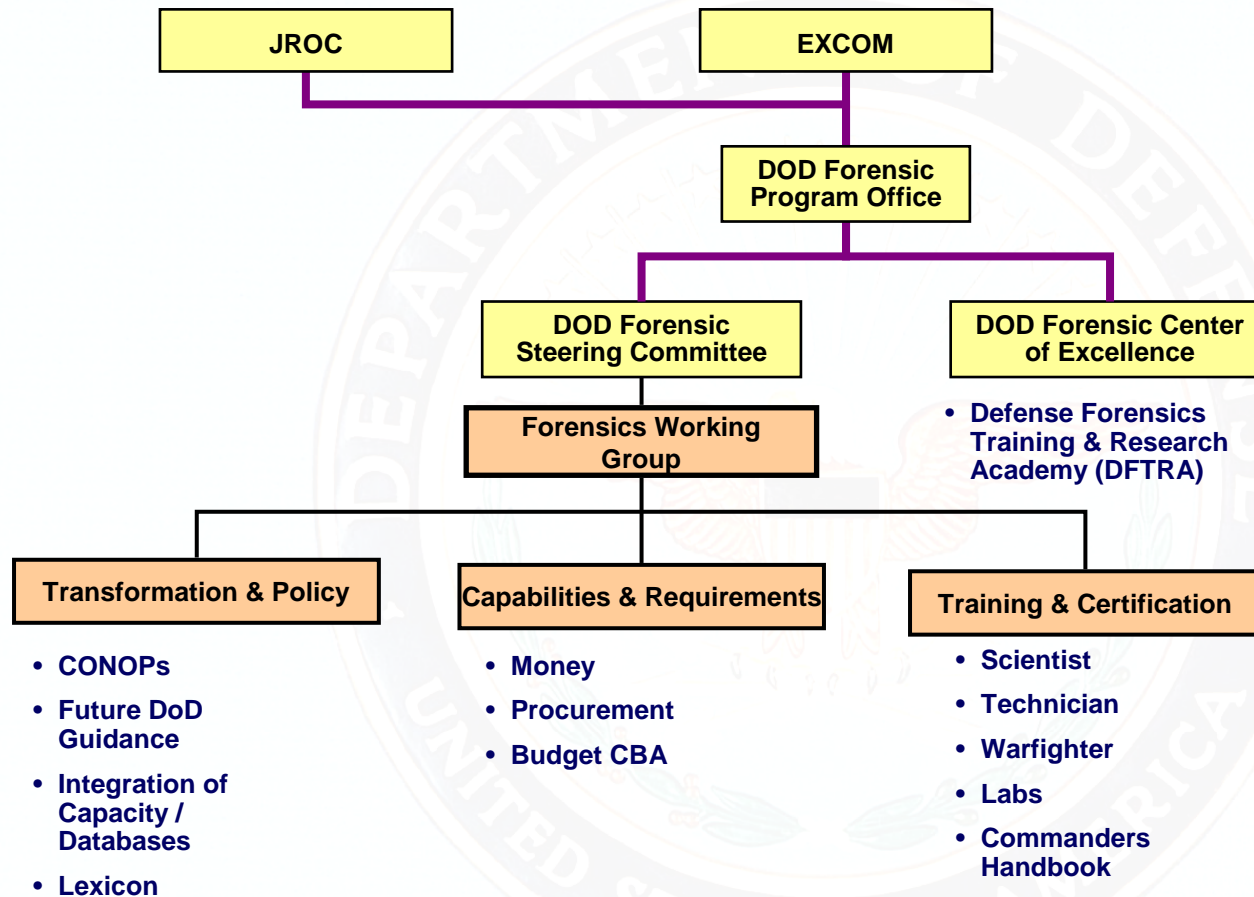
JROC

EXCOM

DOD Forensic Program Office

DOD Forensic Steering Committee

DOD Forensic Center of Excellence

• Defense Forensics Training & Research Academy (DFTRA)

Forensics Working Group

Transformation & Policy

• CONOPs
• Future DoD Guidance
• Integration of Capacity / Databases
• Lexicon

Capabilities & Requirements

• Money
• Procurement
• Budget CBA

Training & Certification

• Scientist
• Technician
• Warfighter
• Labs
• Commanders Handbook